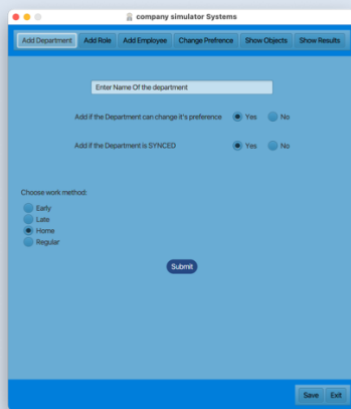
company simulator Systems

Add Department | Add Role | Add Employee | Change Prefrence | Show Objects | Show Results

Enter Name Of the department

Add if the Department can change it's preference Yes No

Add if the Department is SYNCED Yes No

Choose work method:

Early
Late
Home
Regular

Submit

Save Exit